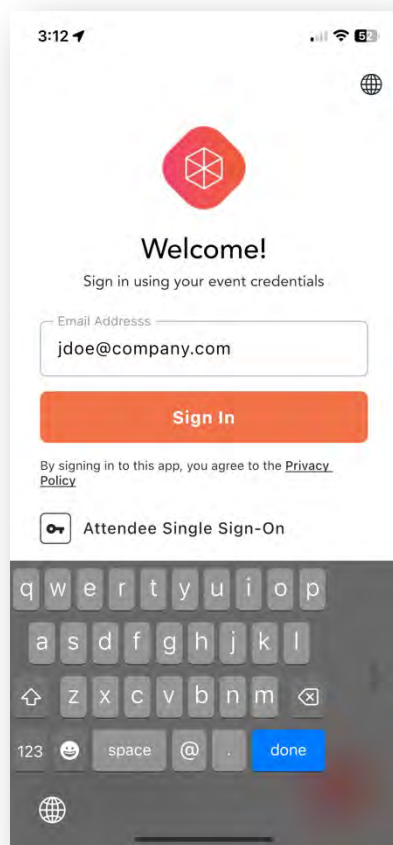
3:12

52

Welcome!

Sign in using your event credentials

Email Addresss

jdoe@company.com

Sign In

By signing in to this app, you agree to the Privacy Policy

Attendee Single Sign-On

q w e r t y u i o p

a s d f g h j k l

z x c v b n m

123 space @ . done